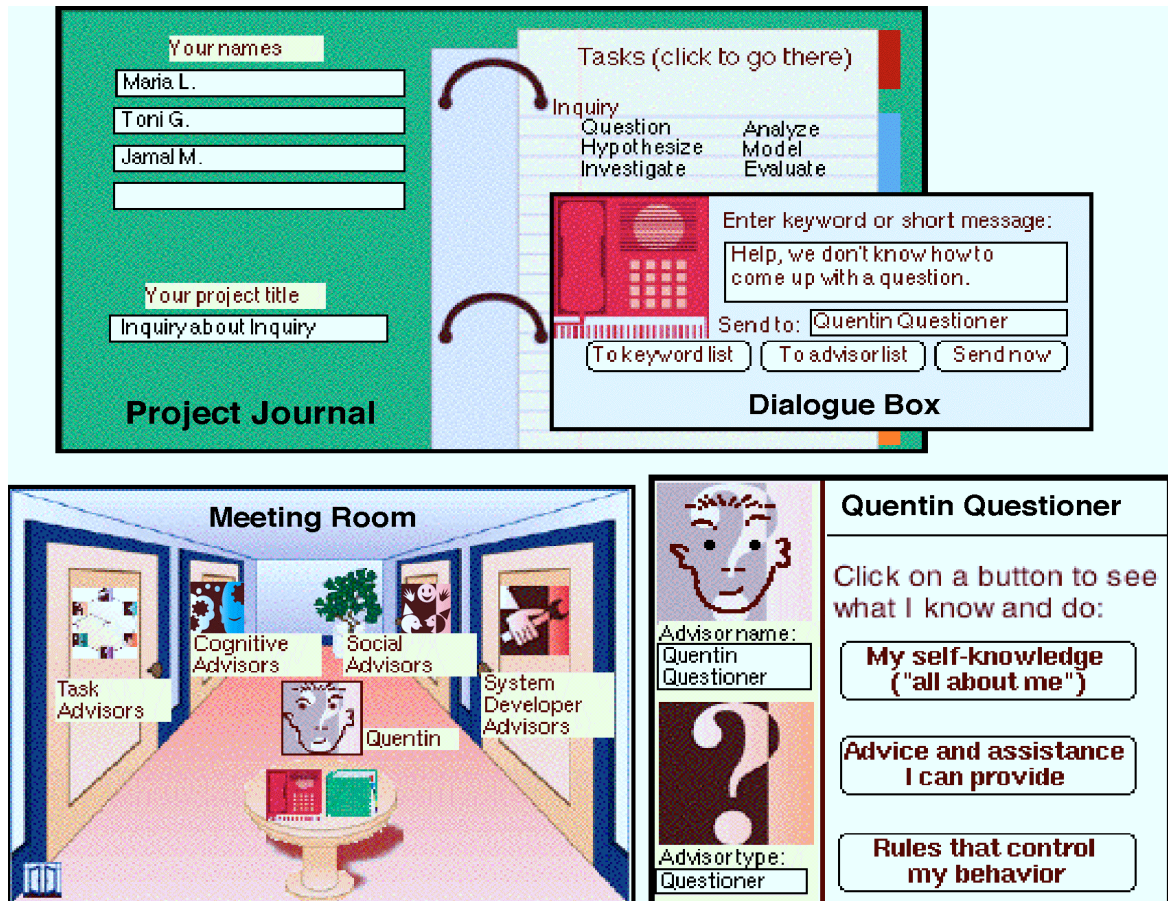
Your names

Maria L.

Toni G.

Jamal M.

Your project title

Inquiry about Inquiry

Project Journal

Tasks (click to go there)

Inquiry

Question

Hypothesize

Investigate

Analyze

Model

Evaluate

Enter keyword or short message:

Help, we don't know how to come up with a question.

Send to: Quentin Questioner

To keyword list

To advisor list

Send now

Dialogue Box

Meeting Room

Task Advisors

Cognitive Advisors

Social Advisors

System Developer Advisors

Quentin

Advisor name:

Quentin Questioner

Advisor type:

Questioner

Quentin Questioner

Click on a button to see what I know and do:

My self-knowledge ("all about me")

Advice and assistance I can provide

Rules that control my behavior